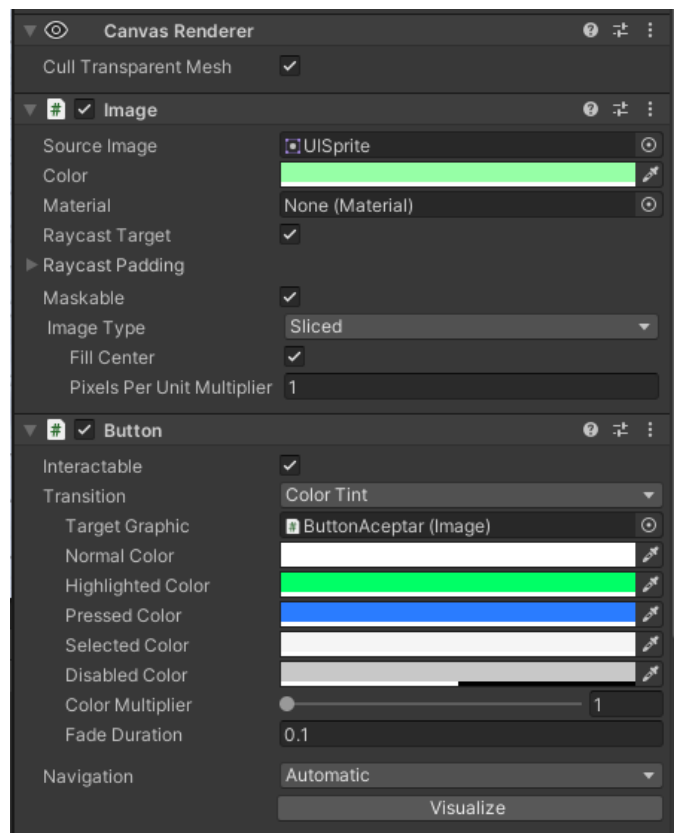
Canvas Renderer

Cull Transparent Mesh ✓

# ✓ Image

Source Image UISprite

Color

Material None (Material)

Raycast Target ✓

Raycast Padding

Maskable ✓

Image Type Sliced

Fill Center ✓

Pixels Per Unit Multiplier 1

# ✓ Button

Interactable ✓

Transition Color Tint

Target Graphic ButtonAceptar (Image)

Normal Color

Highlighted Color

Pressed Color

Selected Color

Disabled Color

Color Multiplier 1

Fade Duration 0.1

Navigation Automatic

Visualize